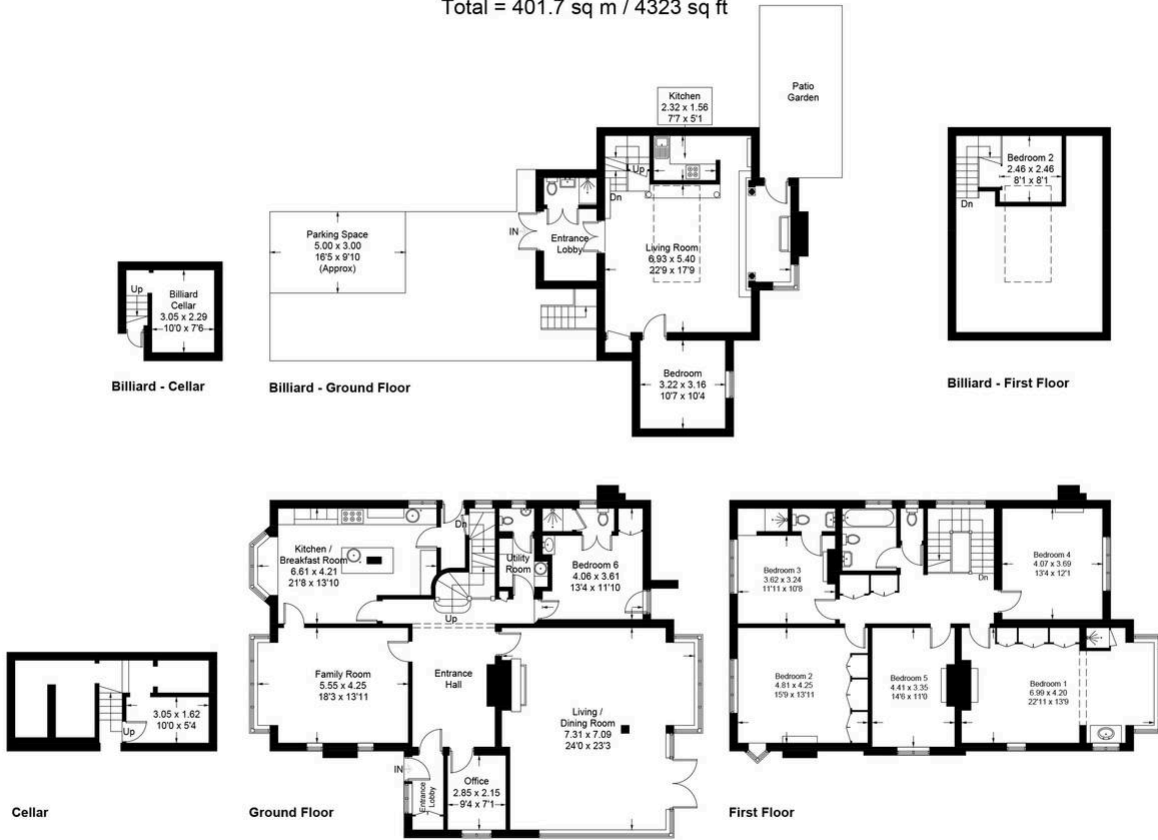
Total = 401.7 sq m / 4323 sq ft

Kitchen
2.32 x 1.56
7'7 x 5'1

Patio Garden

Up
Dn

Parking Space
5.00 x 3.00
16'5 x 9'10
(Approx)

IN

Entrance Lobby

Living Room
6.93 x 5.40
22'9 x 17'9

Bedroom
3.22 x 3.16
10'7 x 10'4

Up
Billiard Cellar
3.05 x 2.29
10'0 x 7'6

Billiard - Cellar

Billiard - Ground Floor

Bedroom 2
2.46 x 2.46
8'1 x 8'1

Dn

Billiard - First Floor

Kitchen / Breakfast Room
6.61 x 4.21
21'8 x 13'10

Dn

Utility Room

Bedroom 6
4.06 x 3.61
13'4 x 11'10

Up

Family Room
5.55 x 4.25
18'3 x 13'11

Entrance Hall

Living / Dining Room
7.31 x 7.09
24'0 x 23'3

IN

Entrance Lobby

Office
2.85 x 2.15
9'4 x 7'1

Up
3.05 x 1.62
10'0 x 5'4

Cellar

Ground Floor

Bedroom 3
3.62 x 3.24
11'11 x 10'8

Dn

Bedroom 4
4.07 x 3.69
13'4 x 12'1

Bedroom 2
4.81 x 4.25
15'9 x 13'11

Bedroom 5
4.41 x 3.35
14'6 x 11'0

Bedroom 1
6.99 x 4.20
22'11 x 13'9

First Floor